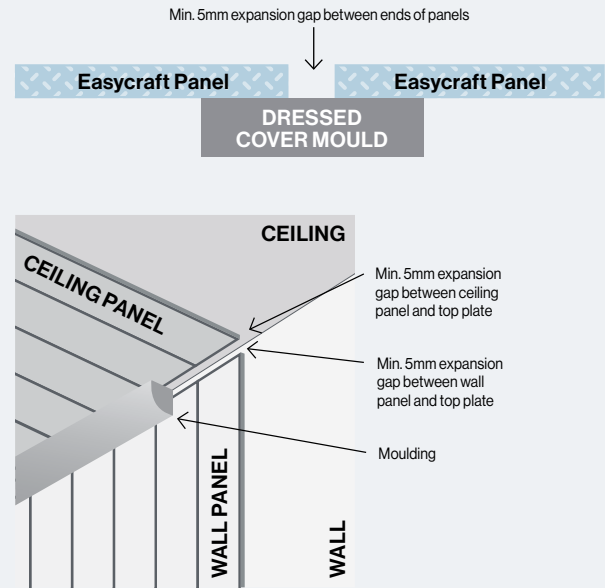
Min. 5mm expansion gap between ends of panels

Easycraft Panel

Easycraft Panel

DRESSED COVER MOULD

CEILING

CEILING PANEL

Min. 5mm expansion gap between ceiling panel and top plate

Min. 5mm expansion gap between wall panel and top plate

Moulding

WALL PANEL

WALL